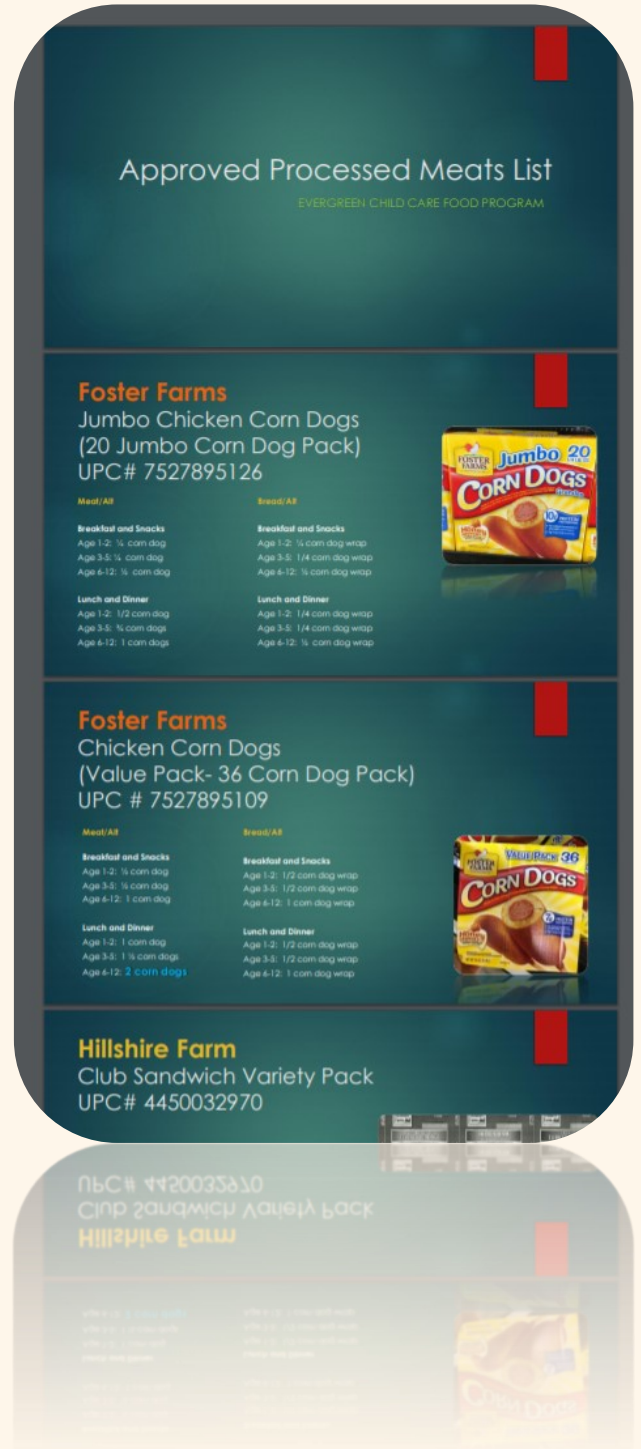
Approved Processed Meats List

EVERGREEN CHILD CARE FOOD PROGRAM

Foster Farms
Jumbo Chicken Corn Dogs
(20 Jumbo Corn Dog Pack)
UPC# 7527895126

Meat/Alt

Breakfast and Snacks
Age 1-2: ¼ corn dog
Age 3-5: ¼ corn dog
Age 6-12: ½ corn dog

Lunch and Dinner
Age 1-2: 1/2 corn dog
Age 3-5: ¾ corn dogs
Age 6-12: 1 corn dogs

Bread/Alt

Breakfast and Snacks
Age 1-2: ¼ corn dog wrap
Age 3-5: 1/4 corn dog wrap
Age 6-12: ½ corn dog wrap

Lunch and Dinner
Age 1-2: 1/4 corn dog wrap
Age 3-5: 1/4 corn dog wrap
Age 6-12: ½ corn dog wrap

FOSTER FARMS Jumbo 20 CORN DOGS

Foster Farms
Chicken Corn Dogs
(Value Pack- 36 Corn Dog Pack)
UPC # 7527895109

Meat/Alt

Breakfast and Snacks
Age 1-2: ½ corn dog
Age 3-5: ½ corn dog
Age 6-12: 1 corn dog

Lunch and Dinner
Age 1-2: 1 corn dog
Age 3-5: 1 ½ corn dogs
Age 6-12: 2 corn dogs

Bread/Alt

Breakfast and Snacks
Age 1-2: 1/2 corn dog wrap
Age 3-5: 1/2 corn dog wrap
Age 6-12: 1 corn dog wrap

Lunch and Dinner
Age 1-2: 1/2 corn dog wrap
Age 3-5: 1/2 corn dog wrap
Age 6-12: 1 corn dog wrap

FOSTER FARMS VALUE PACK 36 CORN DOGS

Hillshire Farm
Club Sandwich Variety Pack
UPC# 4450032970